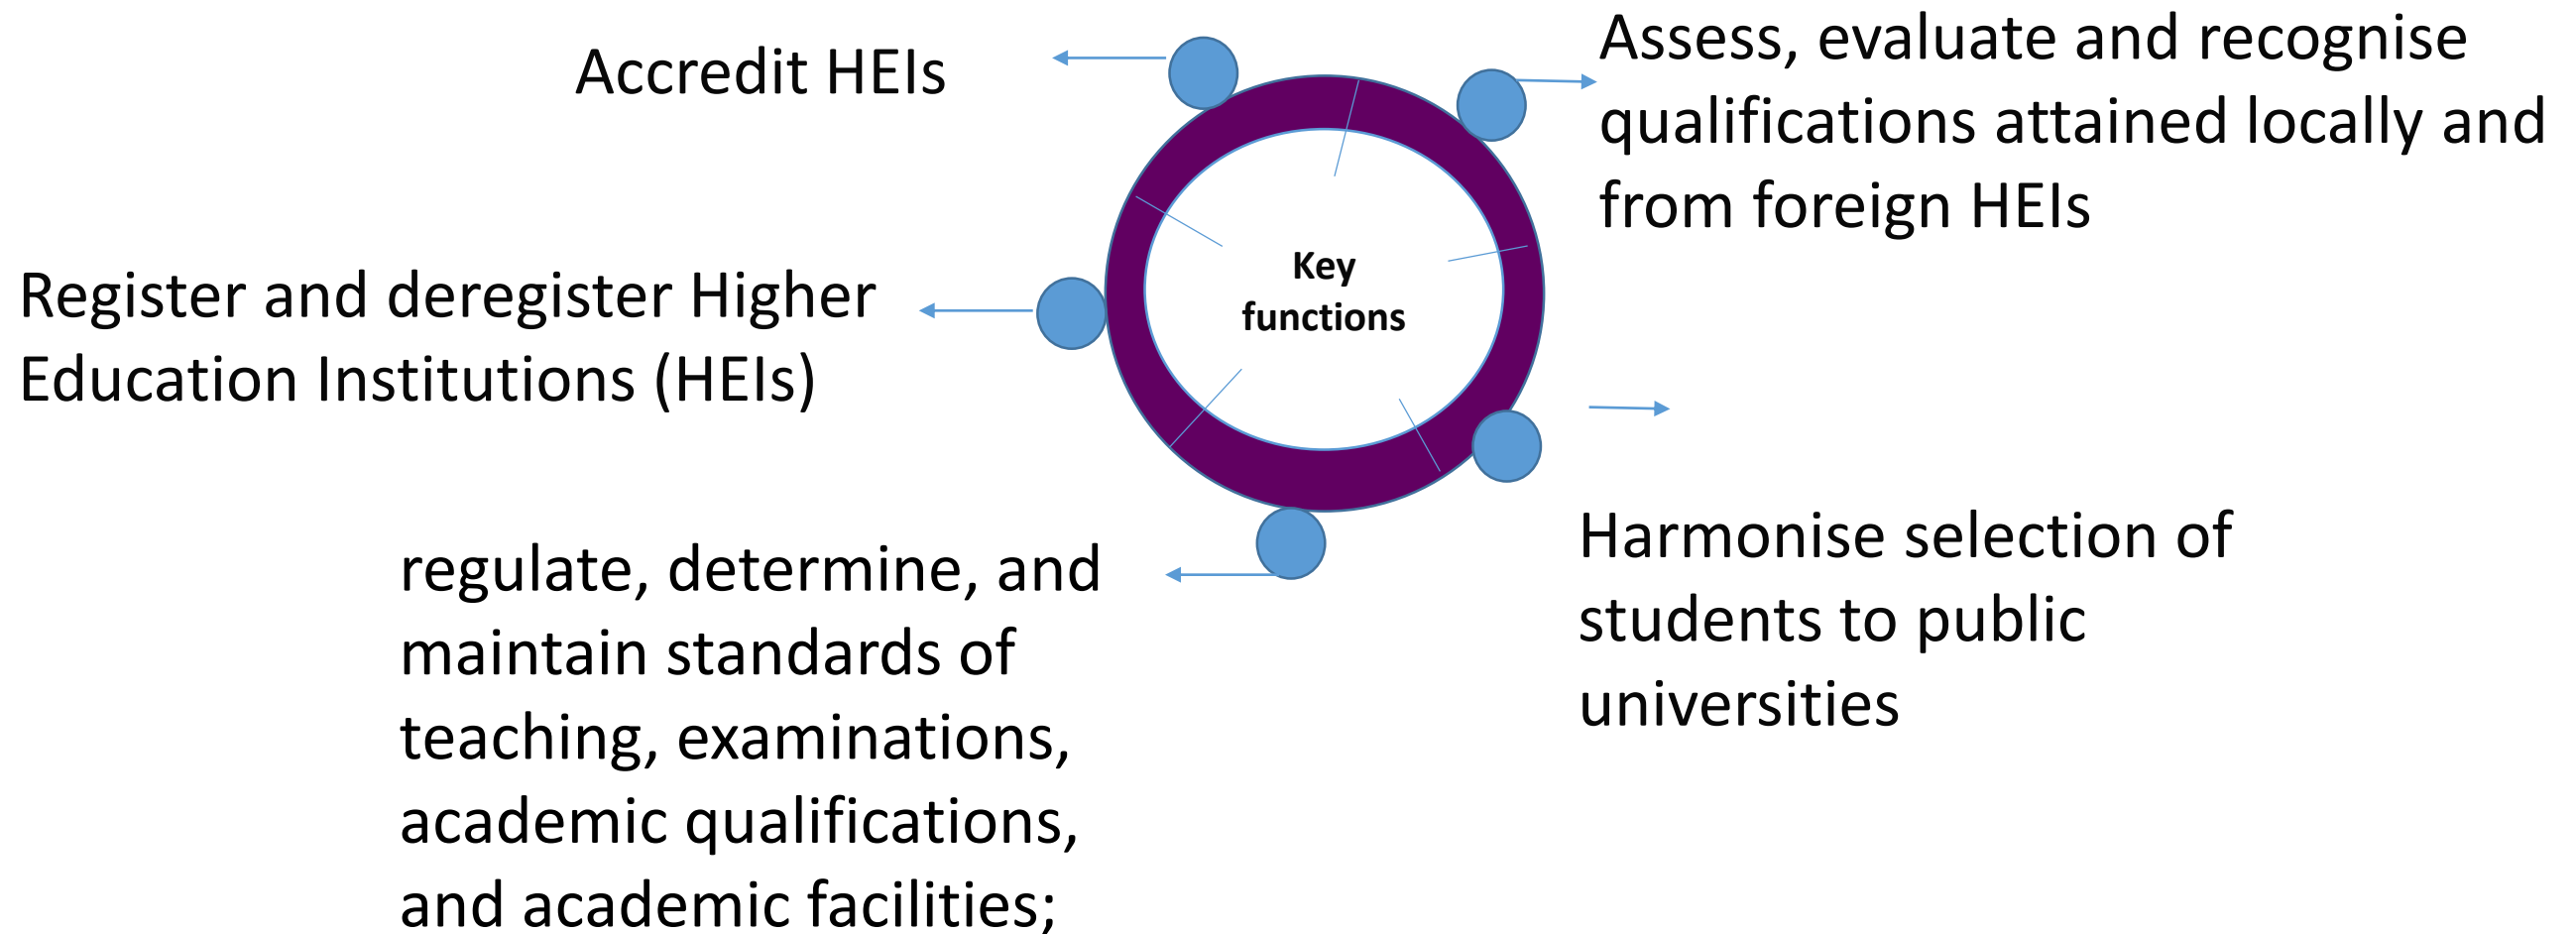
Accredit HEIs

Assess, evaluate and recognise qualifications attained locally and from foreign HEIs

Key functions

Register and deregister Higher Education Institutions (HEIs)

Harmonise selection of students to public universities

regulate, determine, and maintain standards of teaching, examinations, academic qualifications, and academic facilities;